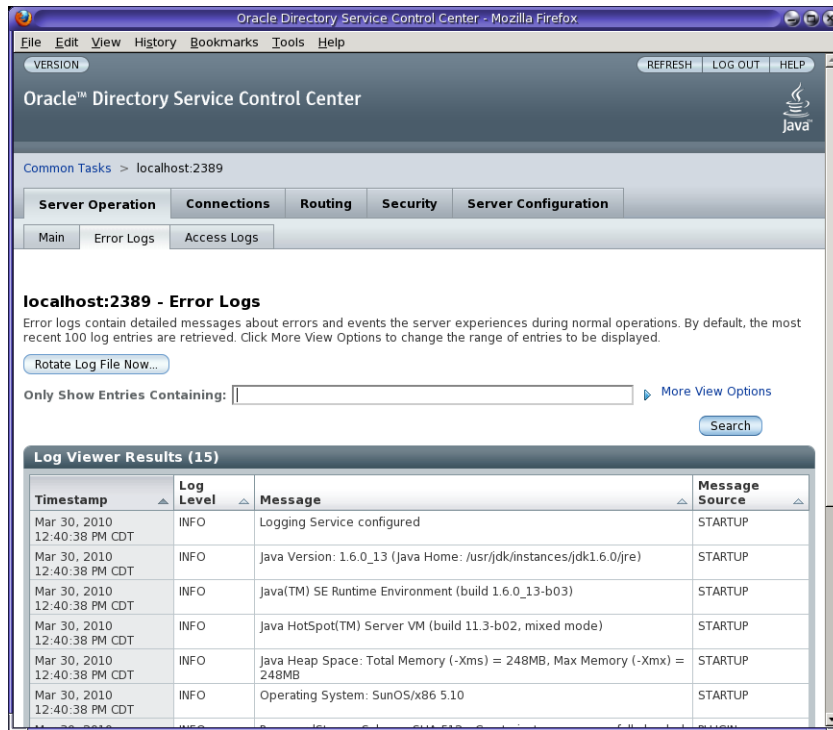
Oracle Directory Service Control Center - Mozilla Firefox

File Edit View History Bookmarks Tools Help

VERSION

REFRESH LOG OUT HELP

Oracle™ Directory Service Control Center

Java

Common Tasks > localhost:2389

Server Operation | Connections | Routing | Security | Server Configuration

Main | Error Logs | Access Logs

localhost:2389 - Error Logs

Error logs contain detailed messages about errors and events the server experiences during normal operations. By default, the most recent 100 log entries are retrieved. Click More View Options to change the range of entries to be displayed.

Rotate Log File Now...

Only Show Entries Containing:

More View Options

Search

Log Viewer Results (15)

| Timestamp | Log Level | Message | Message Source |
|---|---|---|---|
| Mar 30, 2010 12:40:38 PM CDT | INFO | Logging Service configured | STARTUP |
| Mar 30, 2010 12:40:38 PM CDT | INFO | Java Version: 1.6.0_13 (Java Home: /usr/jdk/instances/jdk1.6.0/jre) | STARTUP |
| Mar 30, 2010 12:40:38 PM CDT | INFO | Java(TM) SE Runtime Environment (build 1.6.0_13-b03) | STARTUP |
| Mar 30, 2010 12:40:38 PM CDT | INFO | Java HotSpot(TM) Server VM (build 11.3-b02, mixed mode) | STARTUP |
| Mar 30, 2010 12:40:38 PM CDT | INFO | Java Heap Space: Total Memory (-Xms) = 248MB, Max Memory (-Xmx) = 248MB | STARTUP |
| Mar 30, 2010 12:40:38 PM CDT | INFO | Operating System: SunOS/x86 5.10 | STARTUP |
| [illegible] | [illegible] | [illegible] | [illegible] |